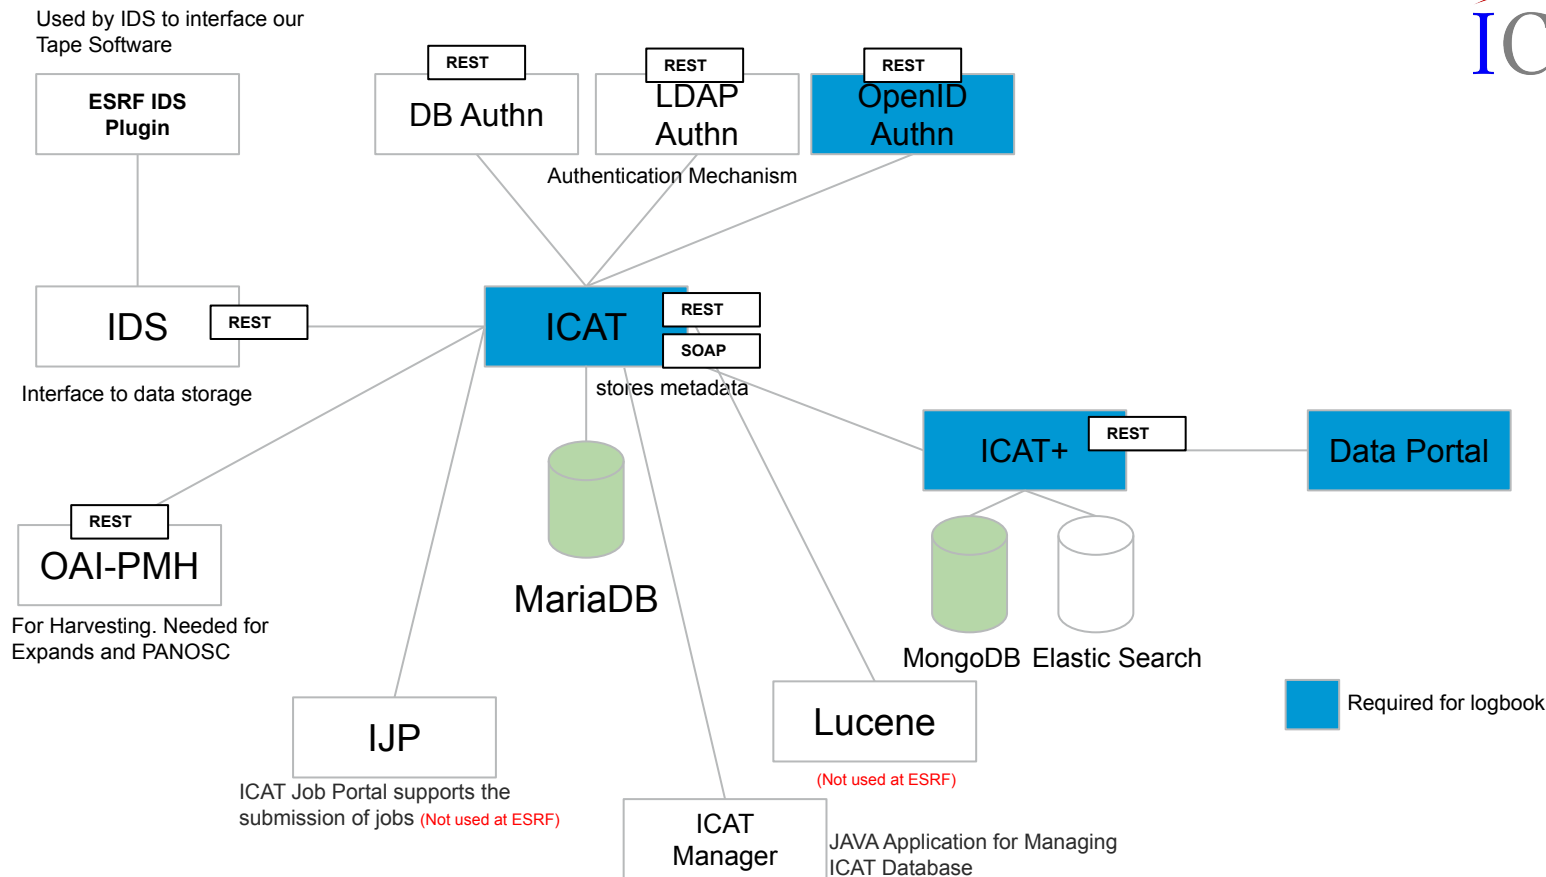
Used by IDS to interface our Tape Software

ESRF IDS Plugin

REST
DB Authn

REST
LDAP Authn

REST
OpenID Authn

IC

Authentication Mechanism

IDS
REST

Interface to data storage

ICAT
REST
SOAP

stores metadata

ICAT+
REST

Data Portal

REST
OAI-PMH

For Harvesting. Needed for Expands and PANOSC

MariaDB

MongoDB Elastic Search

Required for logbook

IJP

ICAT Job Portal supports the submission of jobs (Not used at ESRF)

Lucene

(Not used at ESRF)

ICAT Manager

JAVA Application for Managing ICAT Database